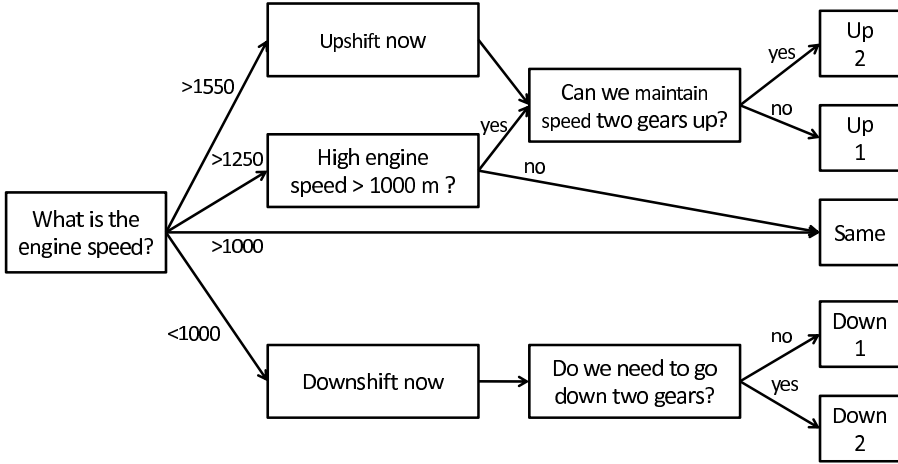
What is the engine speed?

>1550

>1250

>1000

<1000

Upshift now

High engine speed > 1000 m ?

Downshift now

yes

no

Can we maintain speed two gears up?

Do we need to go down two gears?

yes

no

no

yes

Up 2

Up 1

Same

Down 1

Down 2